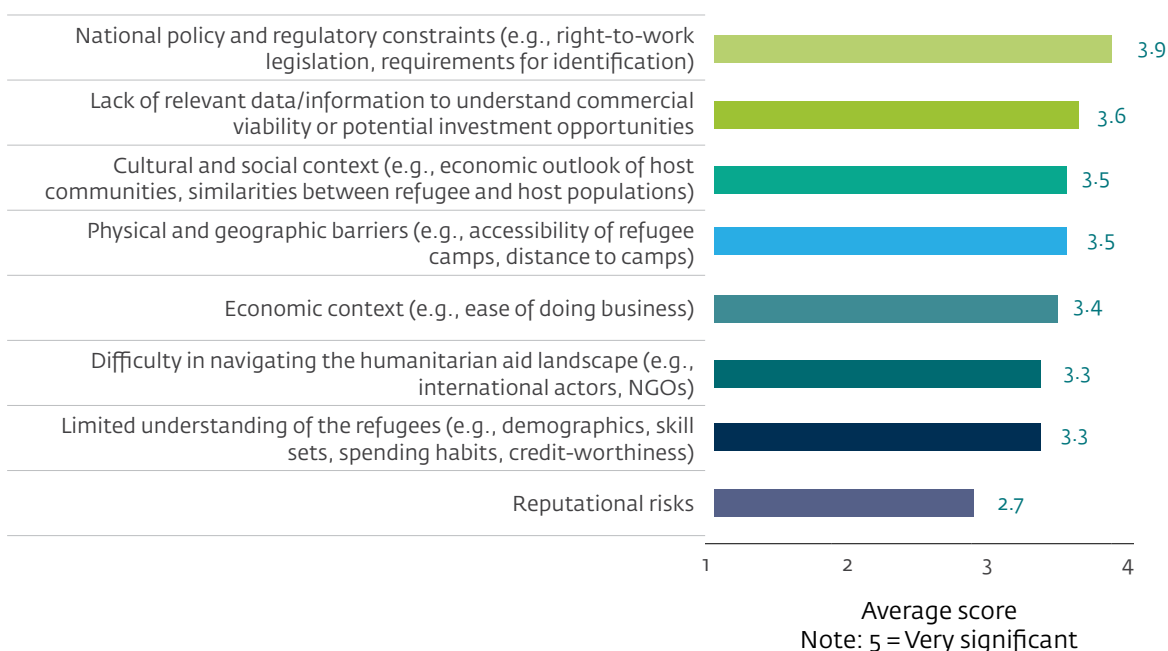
National policy and regulatory constraints (e.g., right-to-work legislation, requirements for identification)
3.9

Lack of relevant data/information to understand commercial viability or potential investment opportunities
3.6

Cultural and social context (e.g., economic outlook of host communities, similarities between refugee and host populations)
3.5

Physical and geographic barriers (e.g., accessibility of refugee camps, distance to camps)
3.5

Economic context (e.g., ease of doing business)
3.4

Difficulty in navigating the humanitarian aid landscape (e.g., international actors, NGOs)
3.3

Limited understanding of the refugees (e.g., demographics, skill sets, spending habits, credit-worthiness)
3.3

Reputational risks
2.7

1 2 3 4

Average score
Note: 5 = Very significant